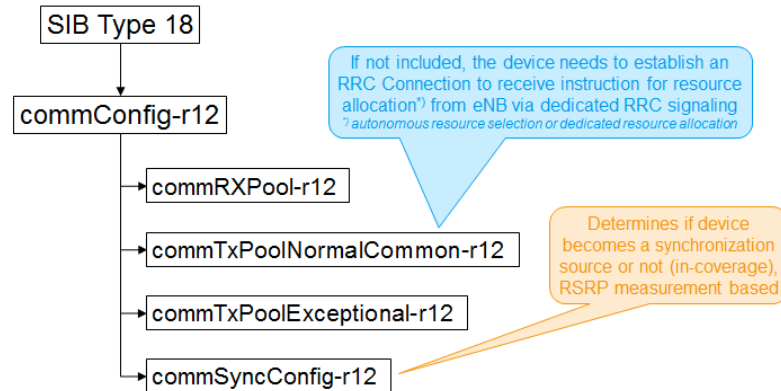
SIB Type 18

commConfig-r12

If not included, the device needs to establish an RRC Connection to receive instruction for resource allocation*) from eNB via dedicated RRC signaling
*) autonomous resource selection or dedicated resource allocation

commRXPool-r12

commTxPoolNormalCommon-r12

Determines if device becomes a synchronization source or not (in-coverage), RSRP measurement based

commTxPoolExceptional-r12

commSyncConfig-r12